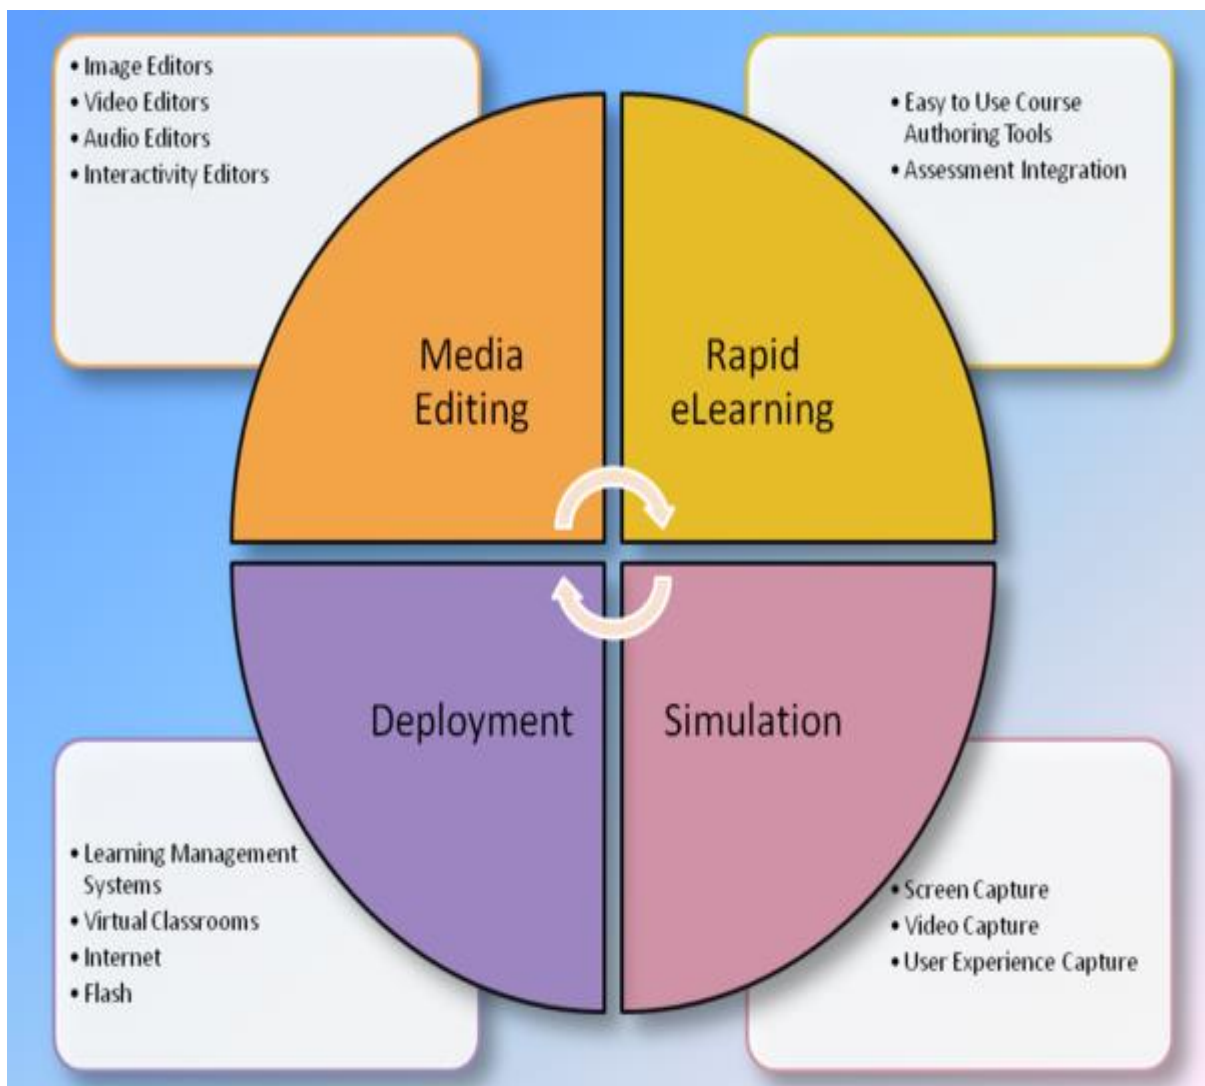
• Image Editors
• Video Editors
• Audio Editors
• Interactivity Editors

• Easy to Use Course Authoring Tools
• Assessment Integration

Media Editing

Rapid eLearning

Deployment

Simulation

• Learning Management Systems
• Virtual Classrooms
• Internet
• Flash

• Screen Capture
• Video Capture
• User Experience Capture